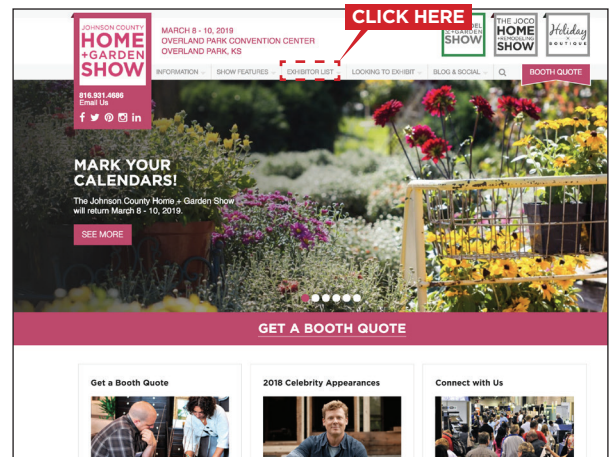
JOHNSON COUNTY
HOME
+GARDEN
SHOW

MARCH 8 - 10, 2019
OVERLAND PARK CONVENTION CENTER
OVERLAND PARK, KS

CLICK HERE

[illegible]DEL
+GARDEN
SHOW

THE JOCO
HOME
+REMODELING
SHOW

Holiday
BOUTIQUE

INFORMATION SHOW FEATURES EXHIBITOR LIST LOOKING TO EXHIBIT BLOG & SOCIAL BOOTH QUOTE

816.931.4686
Email Us

MARK YOUR CALENDARS!

The Johnson County Home + Garden Show will return March 8 - 10, 2019.

SEE MORE

GET A BOOTH QUOTE

Get a Booth Quote

2018 Celebrity Appearances

Connect with Us